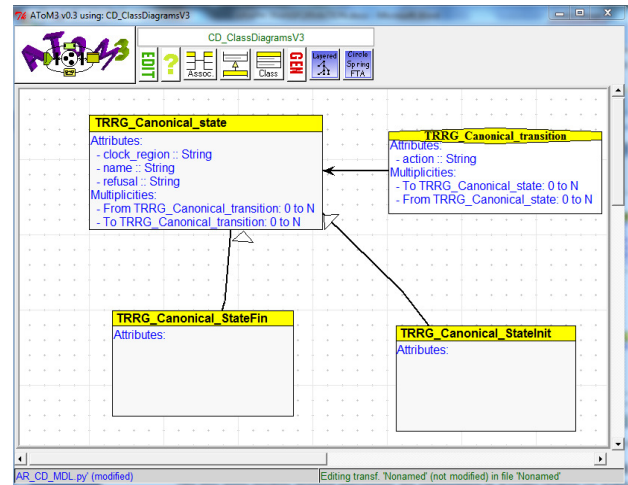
AToM3 v0.3 using: CD_ClassDiagramsV3

CD_ClassDiagramsV3

EDIT ? Assoc Class GEN Layered Circle Spring FTA

TRRG_Canonical_state
Attributes:
- clock_region :: String
- name :: String
- refusal :: String
Multiplicities:
- From TRRG_Canonical_transition: 0 to N
- To TRRG_Canonical_transition: 0 to N

TRRG_Canonical_transition
Attributes:
- action :: String
Multiplicities:
- To TRRG_Canonical_state: 0 to N
- From TRRG_Canonical_state: 0 to N

TRRG_Canonical_StateFin
Attributes:

TRRG_Canonical_StateInit
Attributes:

AR_CD_MDL.py' (modified)

Editing transf. 'Nonamed' (not modified) in file 'Nonamed'